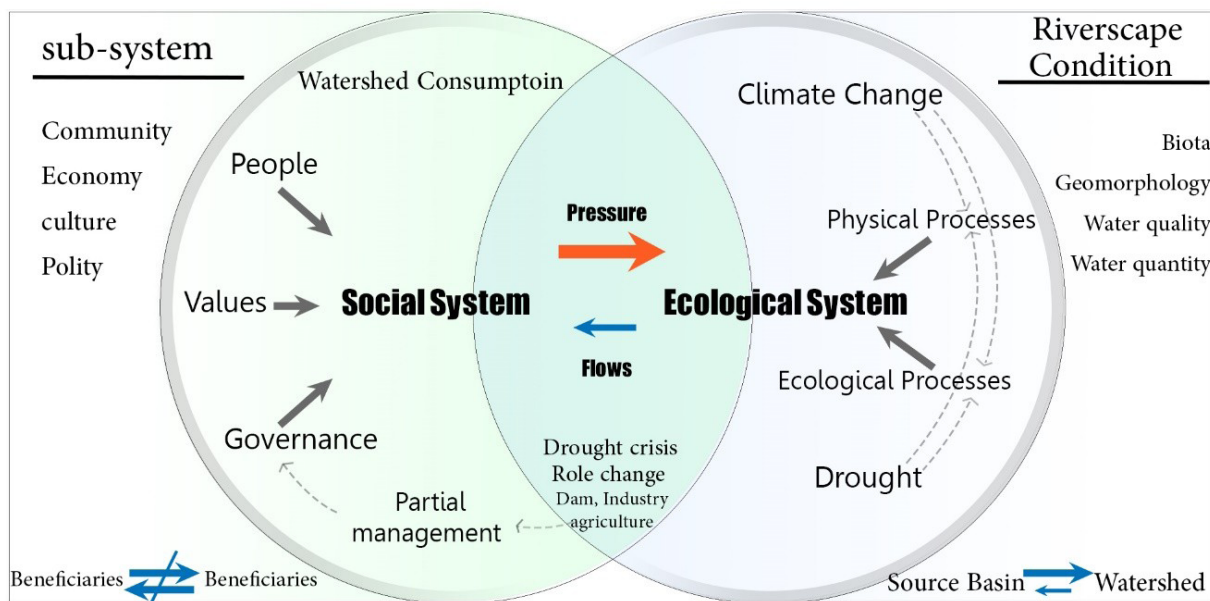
sub-system

Community
Economy
culture
Polity

Watershed Consumptoin

People

Values

Social System

Governance

Partial management

Pressure

Flows

Drought crisis
Role change
Dam, Industry agriculture

Riverscape Condition

Biota
Geomorphology
Water quality
Water quantity

Climate Change

Physical Processes

Ecological System

Ecological Processes

Drought

Beneficiaries Beneficiaries

Source Basin Watershed